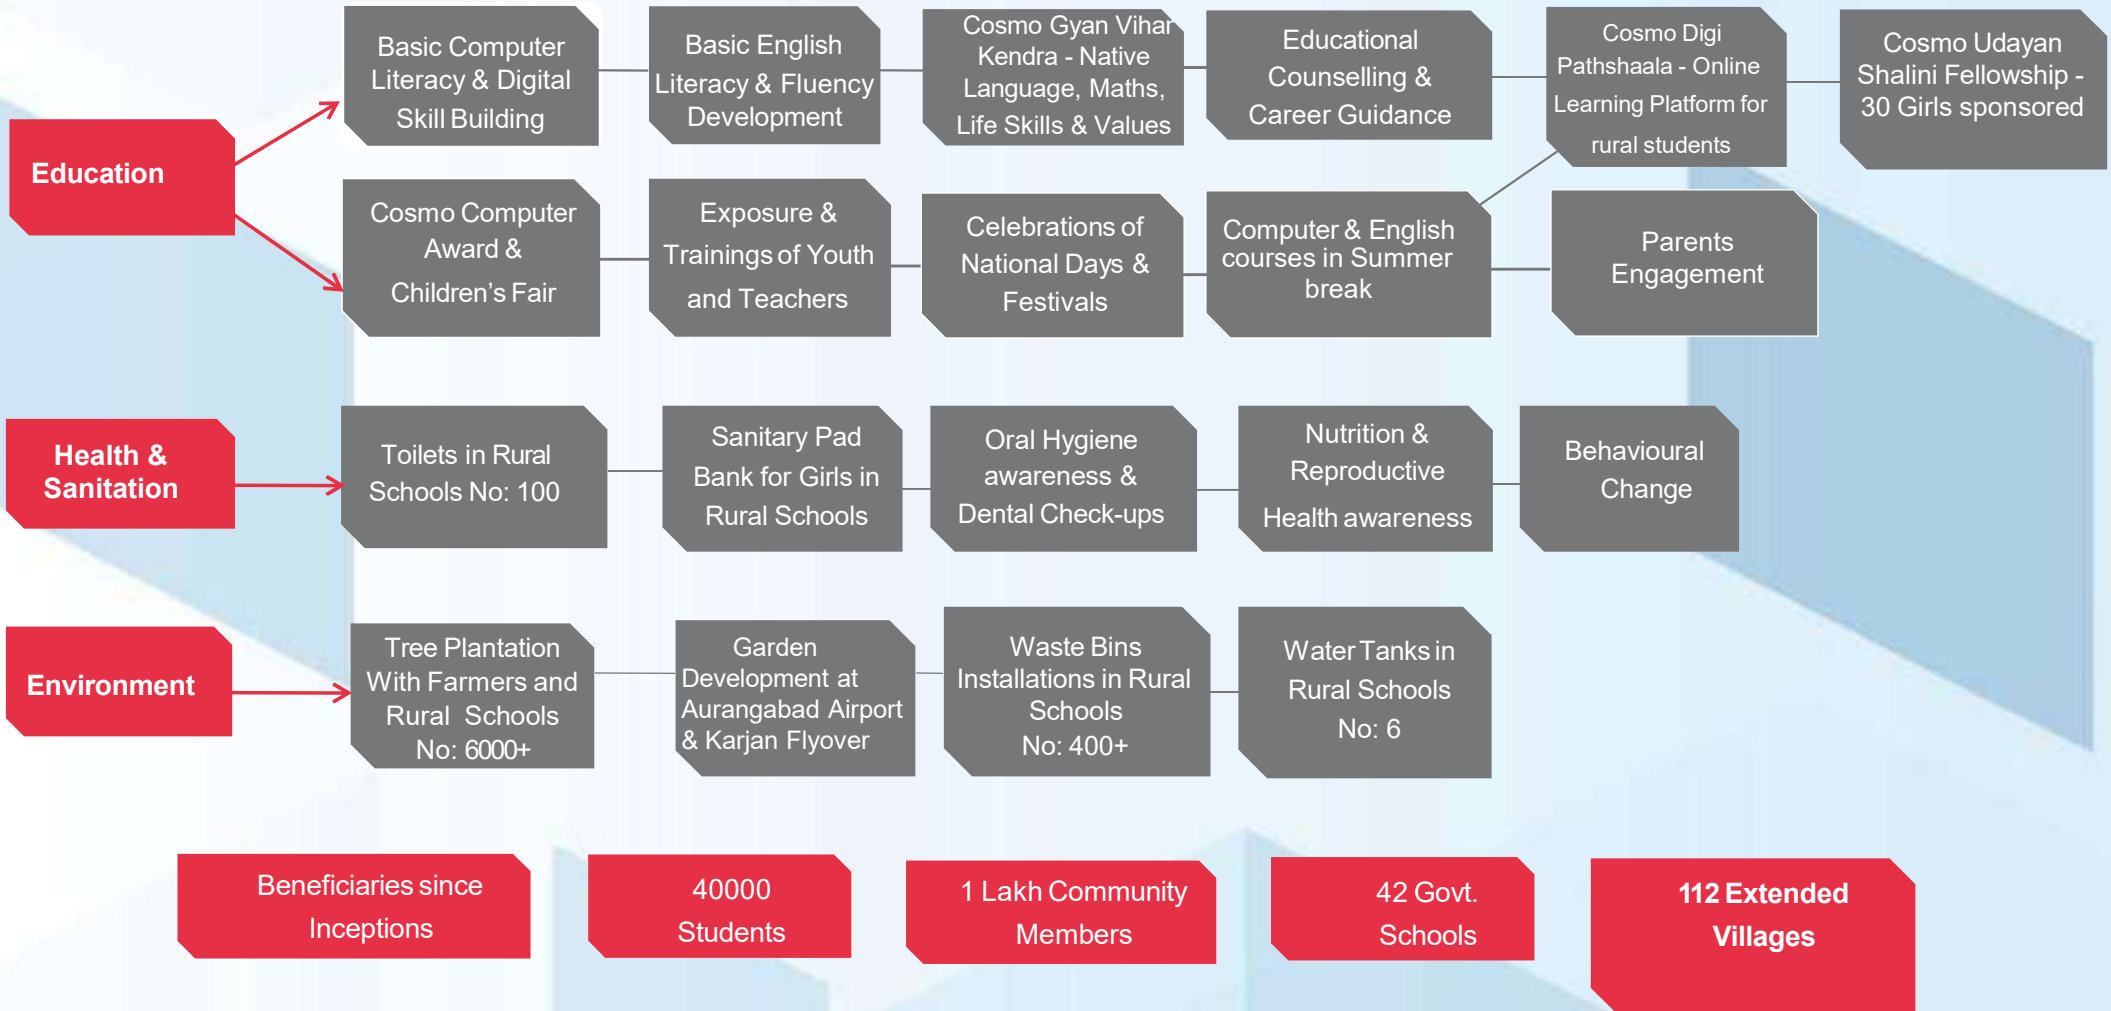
Education

Basic Computer Literacy & Digital Skill Building

Basic English Literacy & Fluency Development

Cosmo Gyan Vihar Kendra - Native Language, Maths, Life Skills & Values

Educational Counselling & Career Guidance

Cosmo Digi Pathshaala - Online Learning Platform for rural students

Cosmo Udayan Shalini Fellowship - 30 Girls sponsored

Cosmo Computer Award & Children's Fair

Exposure & Trainings of Youth and Teachers

Celebrations of National Days & Festivals

Computer & English courses in Summer break

Parents Engagement

Health & Sanitation

Toilets in Rural Schools No: 100

Sanitary Pad Bank for Girls in Rural Schools

Oral Hygiene awareness & Dental Check-ups

Nutrition & Reproductive Health awareness

Behavioural Change

Environment

Tree Plantation With Farmers and Rural Schools No: 6000+

Garden Development at Aurangabad Airport & Karjan Flyover

Waste Bins Installations in Rural Schools No: 400+

Water Tanks in Rural Schools No: 6

Beneficiaries since Inceptions

40000 Students

1 Lakh Community Members

42 Govt. Schools

112 Extended Villages